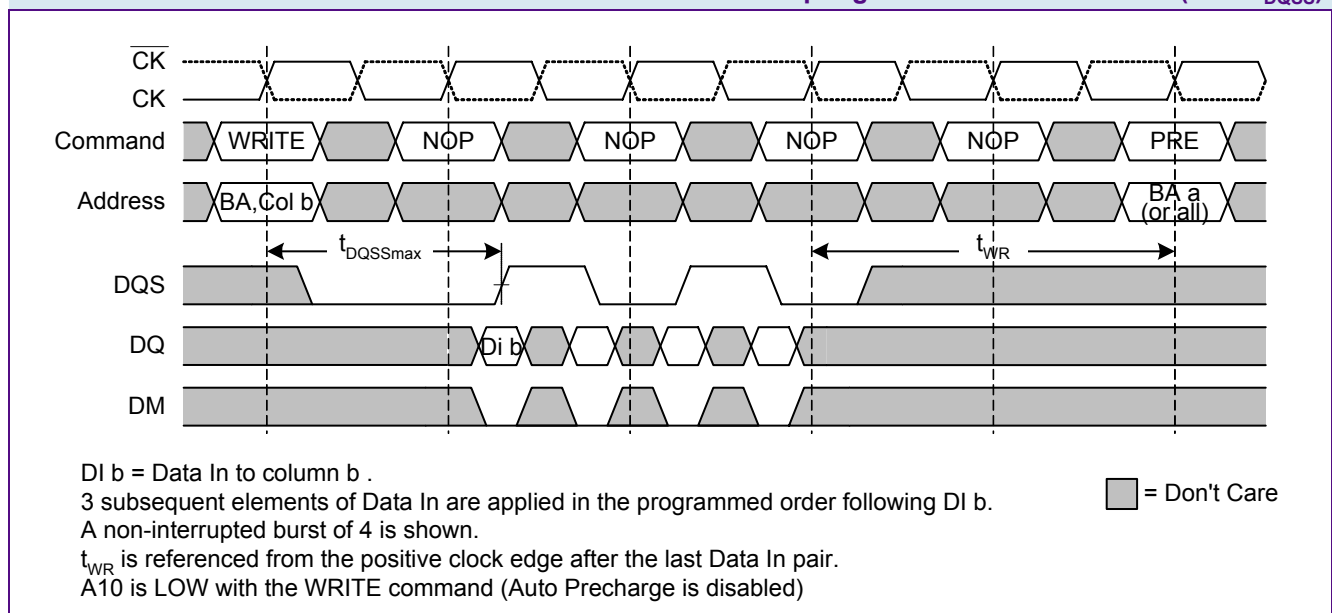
$\overline{CK}$
CK
Command WRITE NOP NOP NOP NOP PRE
Address BA,Col b BA a (or all)
$t_{DQSSmax}$ $t_{WR}$
DQS
DQ Di b
DM

DI b = Data In to column b .
3 subsequent elements of Data In are applied in the programmed order following DI b.
A non-interrupted burst of 4 is shown.
$t_{WR}$ is referenced from the positive clock edge after the last Data In pair.
A10 is LOW with the WRITE command (Auto Precharge is disabled)

= Don't Care